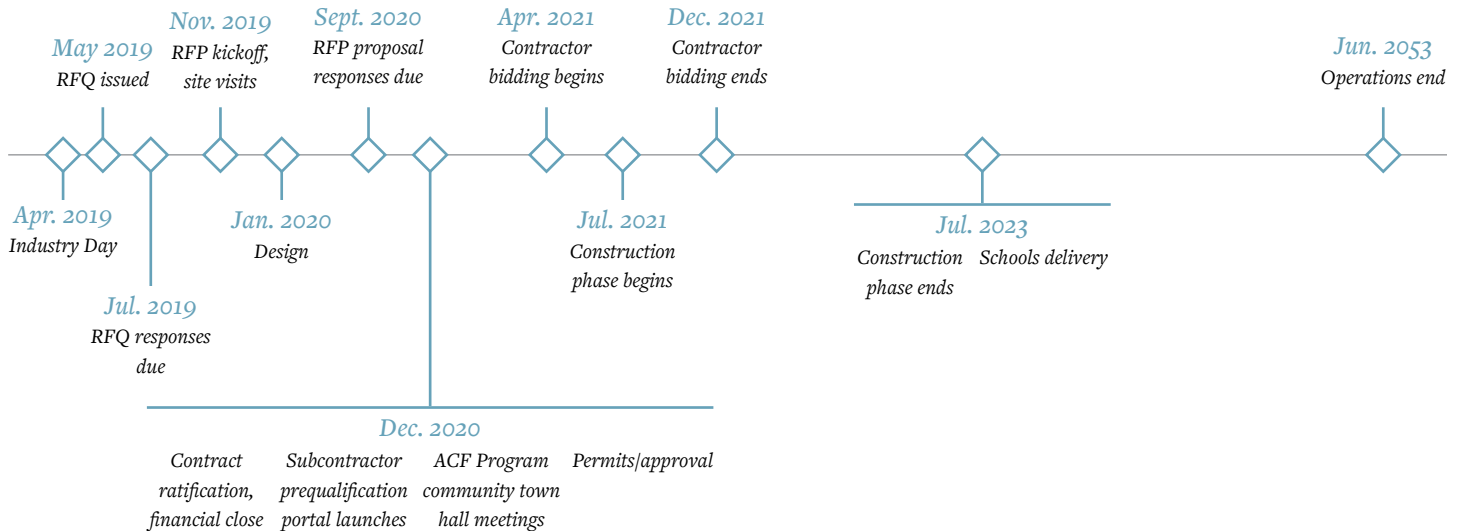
Nov. 2019
RFP kickoff, site visits

Sept. 2020
RFP proposal responses due

Apr. 2021
Contractor bidding begins

Dec. 2021
Contractor bidding ends

May 2019
RFQ issued

Jun. 2053
Operations end

Apr. 2019
Industry Day

Jan. 2020
Design

Jul. 2021
Construction phase begins

Jul. 2023
Construction phase ends
Schools delivery

Jul. 2019
RFQ responses due

Dec. 2020
Contract ratification, financial close
Subcontractor prequalification portal launches
ACF Program community town hall meetings
Permits/approval